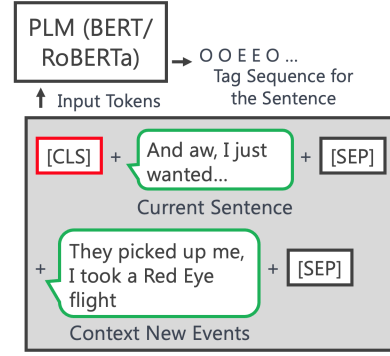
PLM (BERT/ RoBERTa)

O O E E O ...
Tag Sequence for the Sentence

Input Tokens

[CLS] + And aw, I just wanted... + [SEP]

Current Sentence

+ They picked up me, I took a Red Eye flight + [SEP]

Context New Events